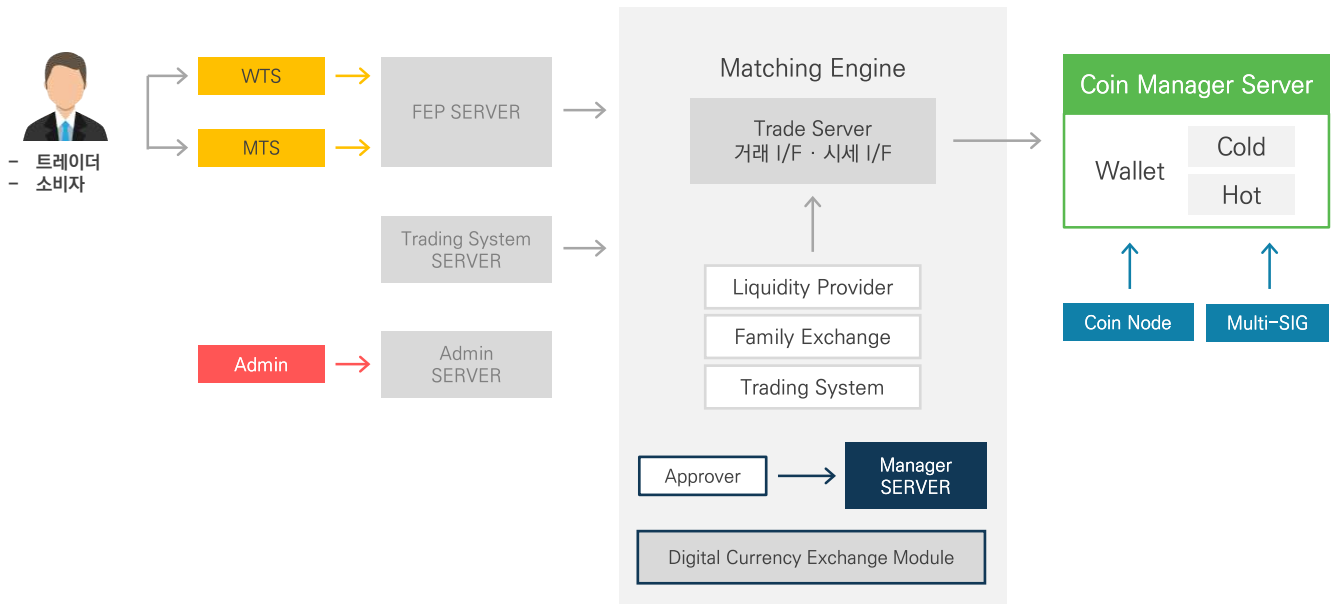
- 트레이더
- 소비자

WTS

MTS

FEP SERVER

Trading System SERVER

Admin

Admin SERVER

Matching Engine

Trade Server
거래 I/F · 시세 I/F

Liquidity Provider

Family Exchange

Trading System

Approver

Manager SERVER

Digital Currency Exchange Module

Coin Manager Server

Wallet

Cold

Hot

Coin Node

Multi-SIG